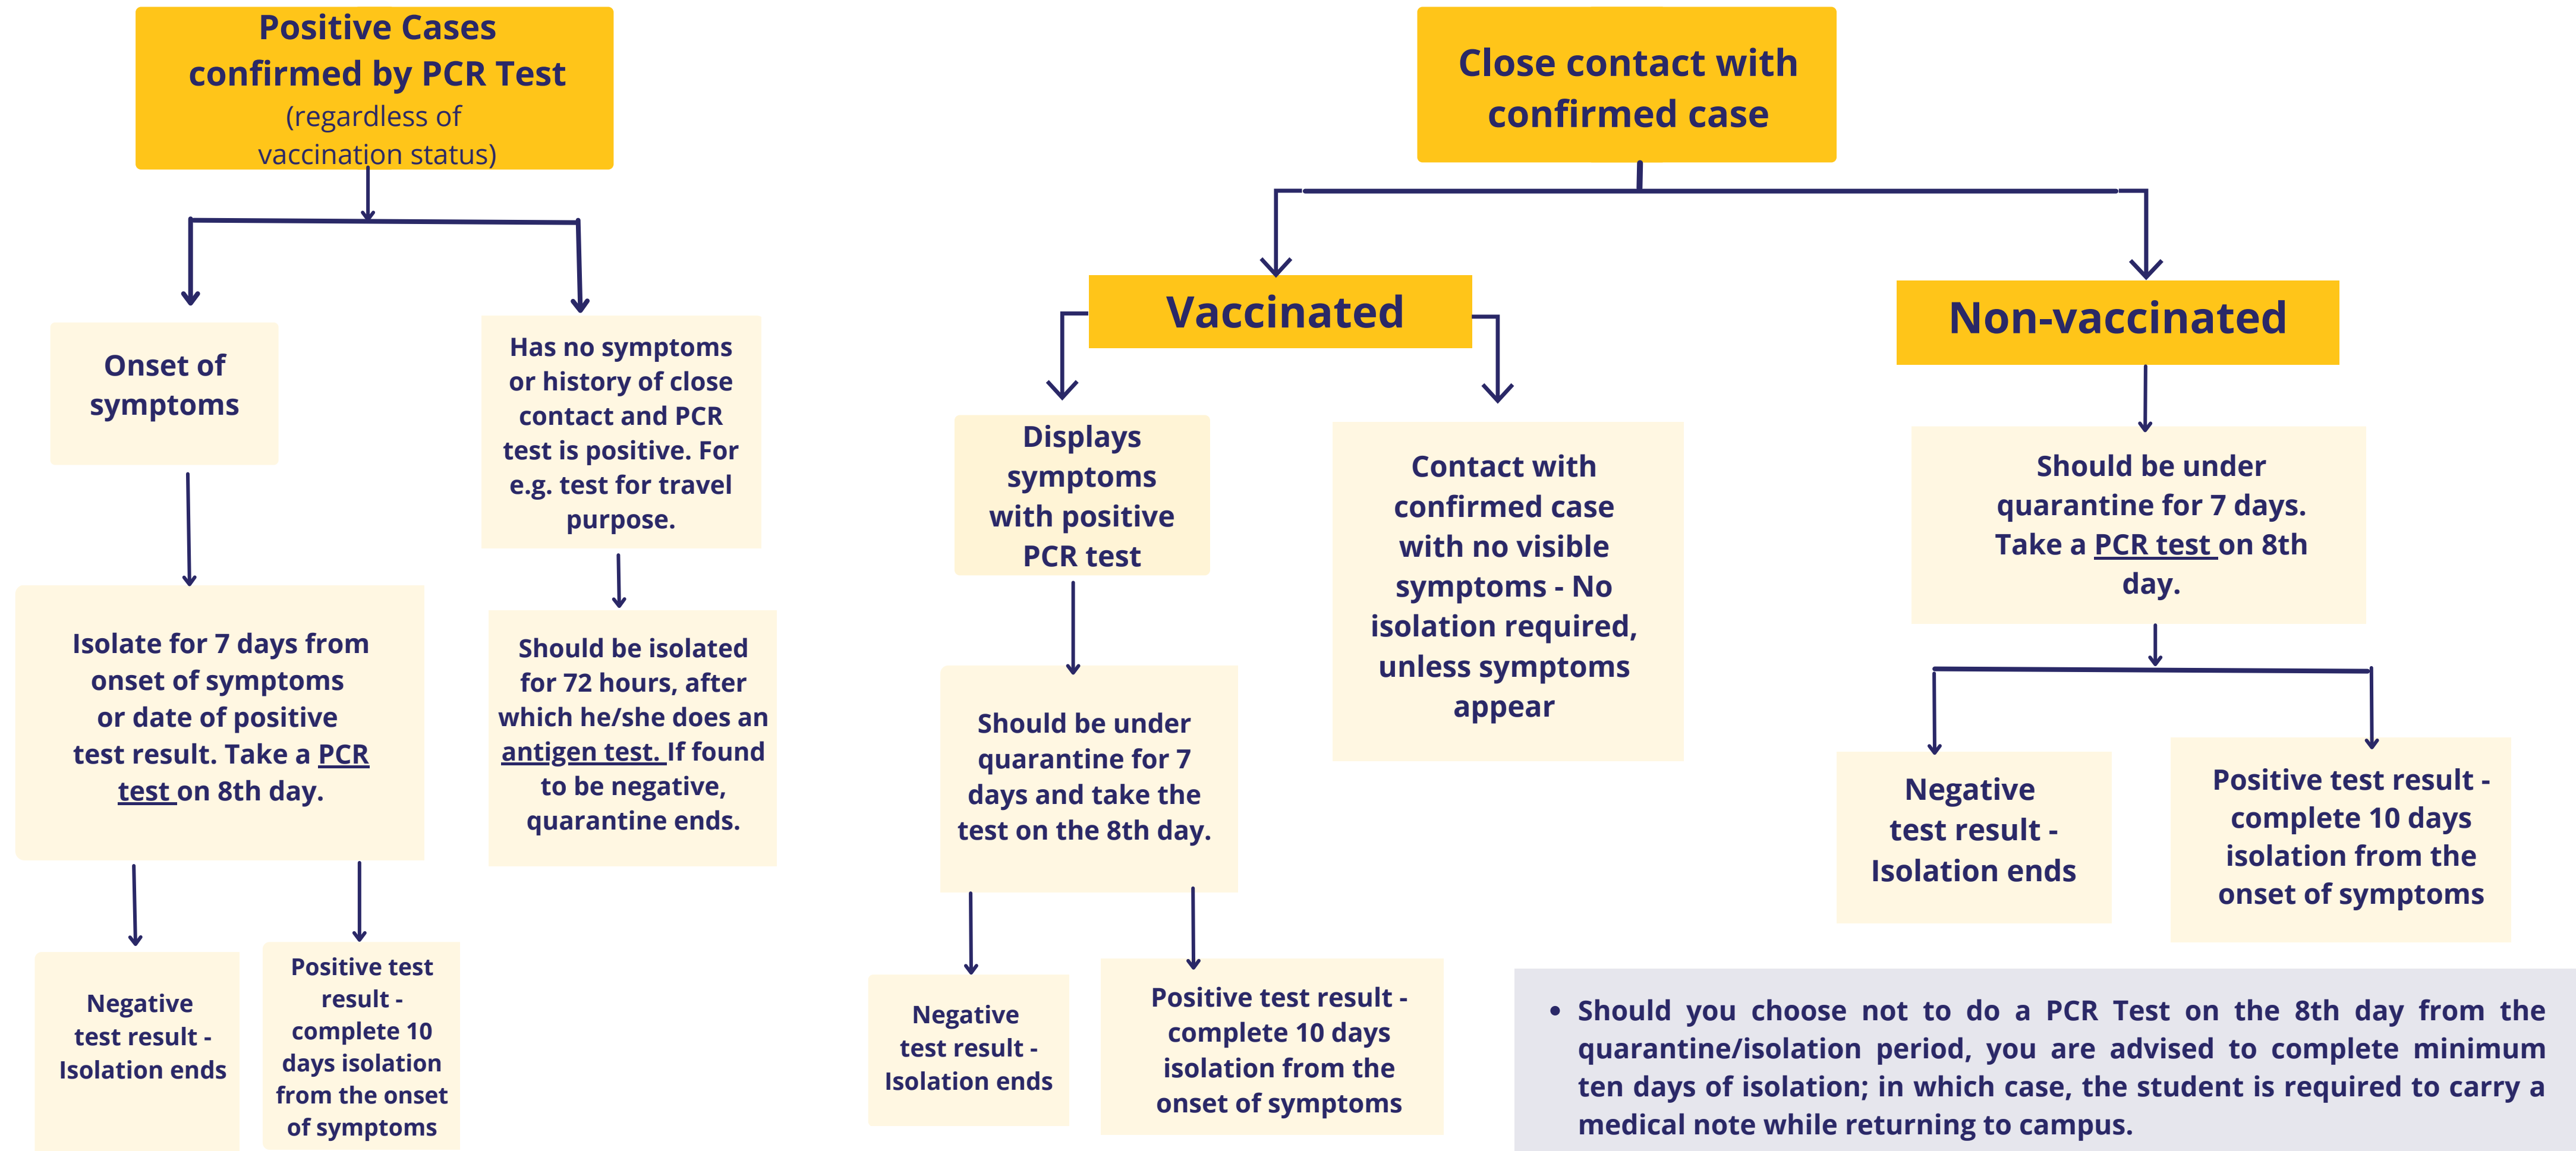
Positive Cases confirmed by PCR Test (regardless of vaccination status)

Onset of symptoms

Isolate for 7 days from onset of symptoms or date of positive test result. Take a PCR test on 8th day.

Negative test result - Isolation ends

Positive test result - complete 10 days isolation from the onset of symptoms

Has no symptoms or history of close contact and PCR test is positive. For e.g. test for travel purpose.

Should be isolated for 72 hours, after which he/she does an antigen test. If found to be negative, quarantine ends.

Close contact with confirmed case

Vaccinated

Displays symptoms with positive PCR test

Should be under quarantine for 7 days and take the test on the 8th day.

Negative test result - Isolation ends

Positive test result - complete 10 days isolation from the onset of symptoms

Contact with confirmed case with no visible symptoms - No isolation required, unless symptoms appear

Non-vaccinated

Should be under quarantine for 7 days. Take a PCR test on 8th day.

Negative test result - Isolation ends

Positive test result - complete 10 days isolation from the onset of symptoms

• Should you choose not to do a PCR Test on the 8th day from the quarantine/isolation period, you are advised to complete minimum ten days of isolation; in which case, the student is required to carry a medical note while returning to campus.